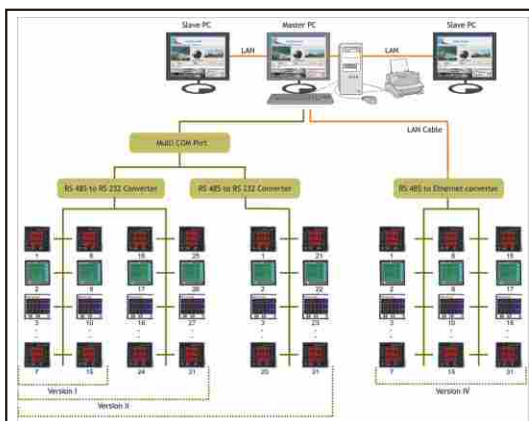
Slave PC

Master PC

Slave PC

LAN

LAN

Multi COM Port

LAN Cable

RS 485 to RS 232 Converter

RS 485 to RS 232 Converter

RS 485 to Ethernet converter

1
8
16
25
2
9
17
26
3
10
18
27
7
15
24
31

1
21
2
22
3
23
20
31

1
8
16
2
9
17
3
10
18
7
15
31

Version I

Version II

Version IV